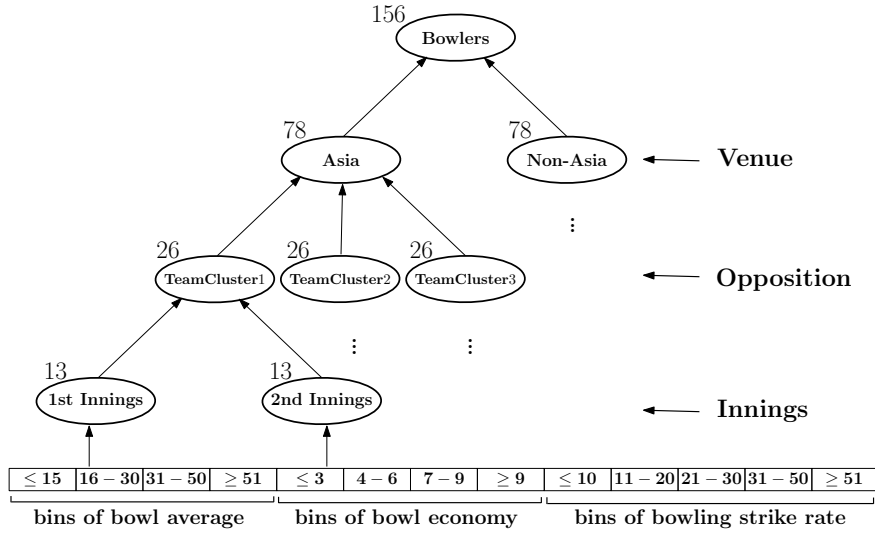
156
Bowlers

78
Asia

78
Non-Asia

Venue

26
TeamCluster1

26
TeamCluster2

26
TeamCluster3

Opposition

13
1st Innings

13
2nd Innings

Innings

| $\leq 15$ | $16-30$ | $31-50$ | $\geq 51$ | $\leq 3$ | $4-6$ | $7-9$ | $\geq 9$ | $\leq 10$ | $11-20$ | $21-30$ | $31-50$ | $\geq 51$ |
|---|---|---|---|---|---|---|---|---|---|---|---|---|

bins of bowl average

bins of bowl economy

bins of bowling strike rate